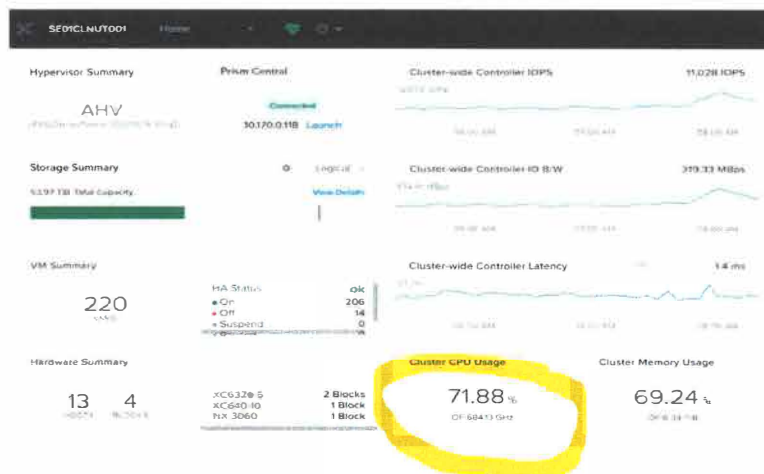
SE01CLNUT001 Home

Hypervisor Summary

AHV

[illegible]

Prism Central

Connected

10.170.0.118 Launch

Cluster-wide Controller IOPS

11,028 IOPS

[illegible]

Storage Summary

Logical

53.97 TB Total Capacity

View Details

Cluster-wide Controller IO B/W

319.33 MBps

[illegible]

VM Summary

220

VMS

HA Status OK

• On 206

• Off 14

• Suspend 0

Cluster-wide Controller Latency

1.4 ms

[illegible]

Hardware Summary

13 4

HOSTS BLOCKS

XC6320 6 2 Blocks

XC640-10 1 Block

NX 3060 1 Block

Cluster CPU Usage

71.88 %

OF 68410 GHz

Cluster Memory Usage

69.24 %

OF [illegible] TiB